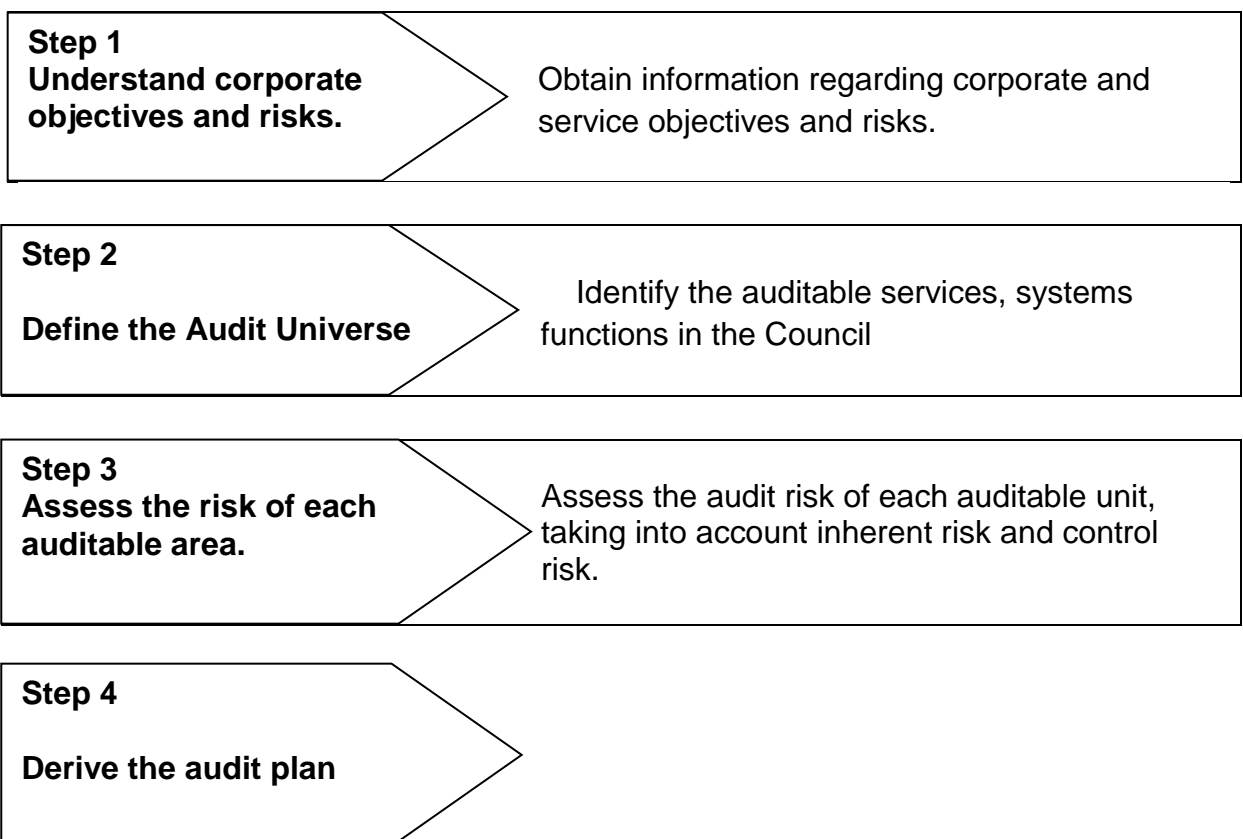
Step 1
Understand corporate objectives and risks.

Obtain information regarding corporate and service objectives and risks.

Step 2

Define the Audit Universe

Identify the auditable services, systems functions in the Council

Step 3
Assess the risk of each auditable area.

Assess the audit risk of each auditable unit, taking into account inherent risk and control risk.

Step 4

Derive the audit plan